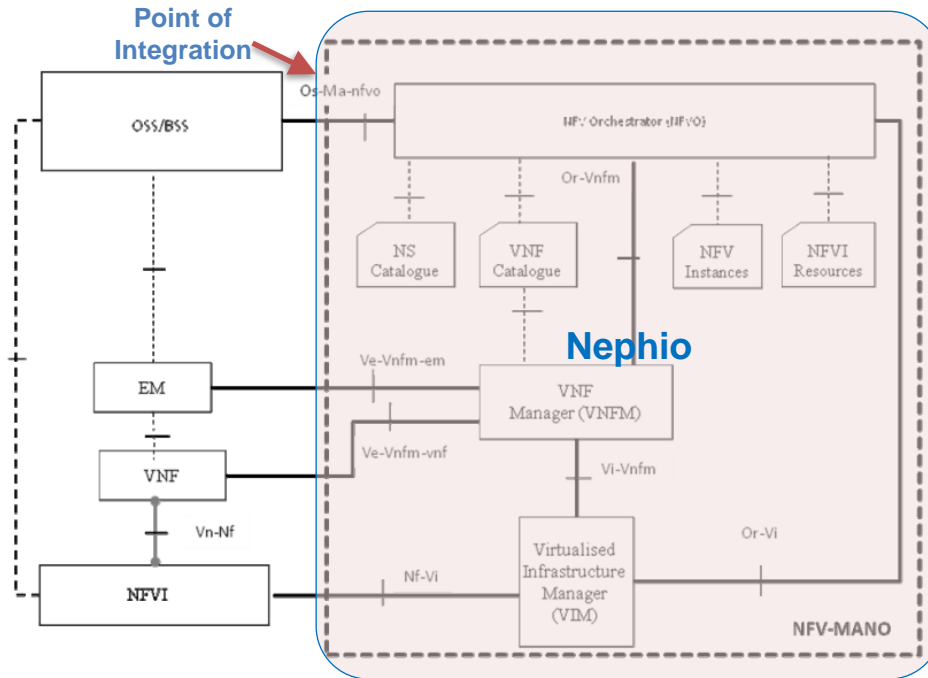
Point of Integration

Os-Ma-nfvo

OSS/BSS

NFV Orchestrator (NFVO)

Or-Vnfm

NS Catalogue

VNF Catalogue

NFV Instances

NFVI Resources

Nephio

EM

Ve-Vnfm-em

VNF Manager (VNFM)

Ve-Vnfm-vnf

VNF

Vi-Vnfm

Vn-Nf

Or-Vi

Virtualised Infrastructure Manager (VIM)

NFVI

Nf-Vi

NFV-MANO